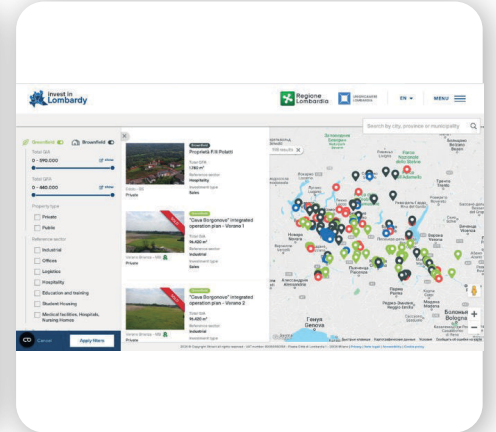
Invest in Lombardy

Regione Lombardia

EN

MENU

Search by city, province or municipality

Greenfield

Brownfield

Total GLA

0 - 590.000

Total GSA

0 - 460.000

Property type

Private

Public

Reference sector

Industrial

Offices

Logistics

Hospitality

Education and training

Student Housing

Medical facilities, Hospitals, Nursing Homes

Cancel

Apply filters

Proprietà F.lli Polatti

Total GFA

1.740 m²

Reference sector

Hospitality

Investment type

Sales

Private

"Cava Borgonovo" integrated operation plan - Vizzola 1

Total GSA

16.400 m²

Reference sector

Industrial

Investment type

Sales

Private

"Cava Borgonovo" integrated operation plan - Vizzola 2

Total GSA

15.400 m²

Reference sector

Industrial

Private

108 results

Genova

Bologna